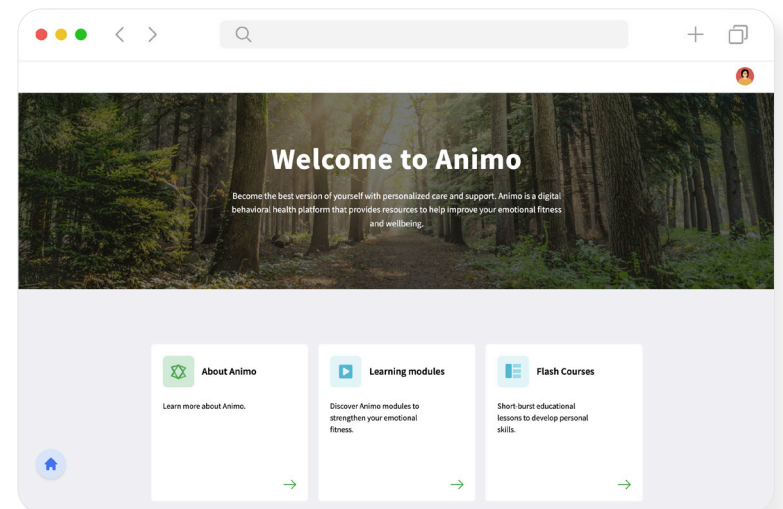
Welcome to Animo

Become the best version of yourself with personalized care and support. Animo is a digital behavioral health platform that provides resources to help improve your emotional fitness and wellbeing.

About Animo

Learn more about Animo.

Learning modules

Discover Animo modules to strengthen your emotional fitness.

Flash Courses

Short-burst educational lessons to develop personal skills.